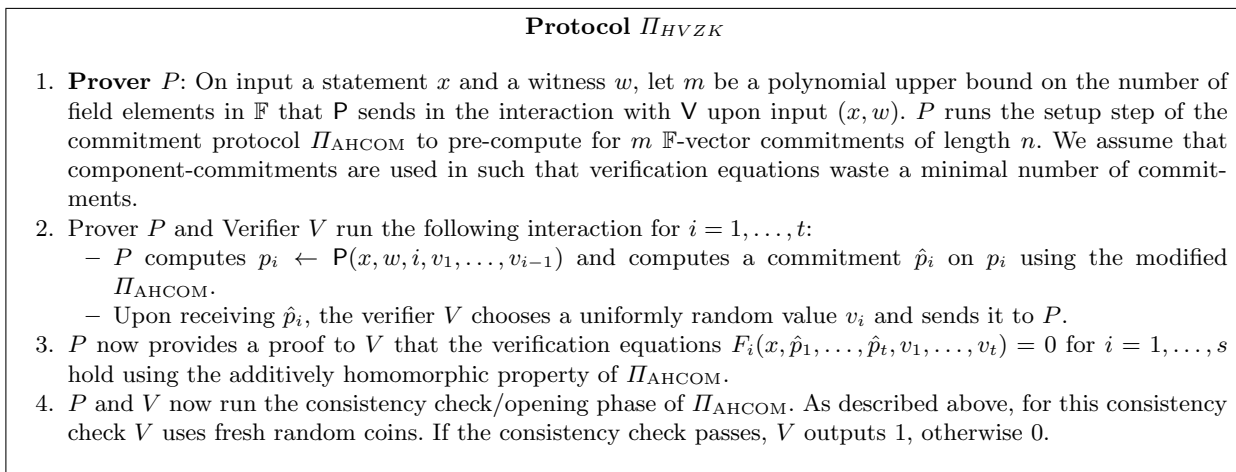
**Protocol $\Pi_{HVZK}$**

1. **Prover** $P$: On input a statement $x$ and a witness $w$, let $m$ be a polynomial upper bound on the number of field elements in $\mathbb{F}$ that $\mathsf{P}$ sends in the interaction with $\mathsf{V}$ upon input $(x, w)$. $P$ runs the setup step of the commitment protocol $\Pi_{\text{AHCOM}}$ to pre-compute for $m$ $\mathbb{F}$-vector commitments of length $n$. We assume that component-commitments are used in such that verification equations waste a minimal number of commitments.
2. Prover $P$ and Verifier $V$ run the following interaction for $i = 1, \ldots, t$:
 – $P$ computes $p_i \leftarrow \mathsf{P}(x, w, i, v_1, \ldots, v_{i-1})$ and computes a commitment $\hat{p}_i$ on $p_i$ using the modified $\Pi_{\text{AHCOM}}$.
 – Upon receiving $\hat{p}_i$, the verifier $V$ chooses a uniformly random value $v_i$ and sends it to $P$.
3. $P$ now provides a proof to $V$ that the verification equations $F_i(x, \hat{p}_1, \ldots, \hat{p}_t, v_1, \ldots, v_t) = 0$ for $i = 1, \ldots, s$ hold using the additively homomorphic property of $\Pi_{\text{AHCOM}}$.
4. $P$ and $V$ now run the consistency check/opening phase of $\Pi_{\text{AHCOM}}$. As described above, for this consistency check $V$ uses fresh random coins. If the consistency check passes, $V$ outputs 1, otherwise 0.